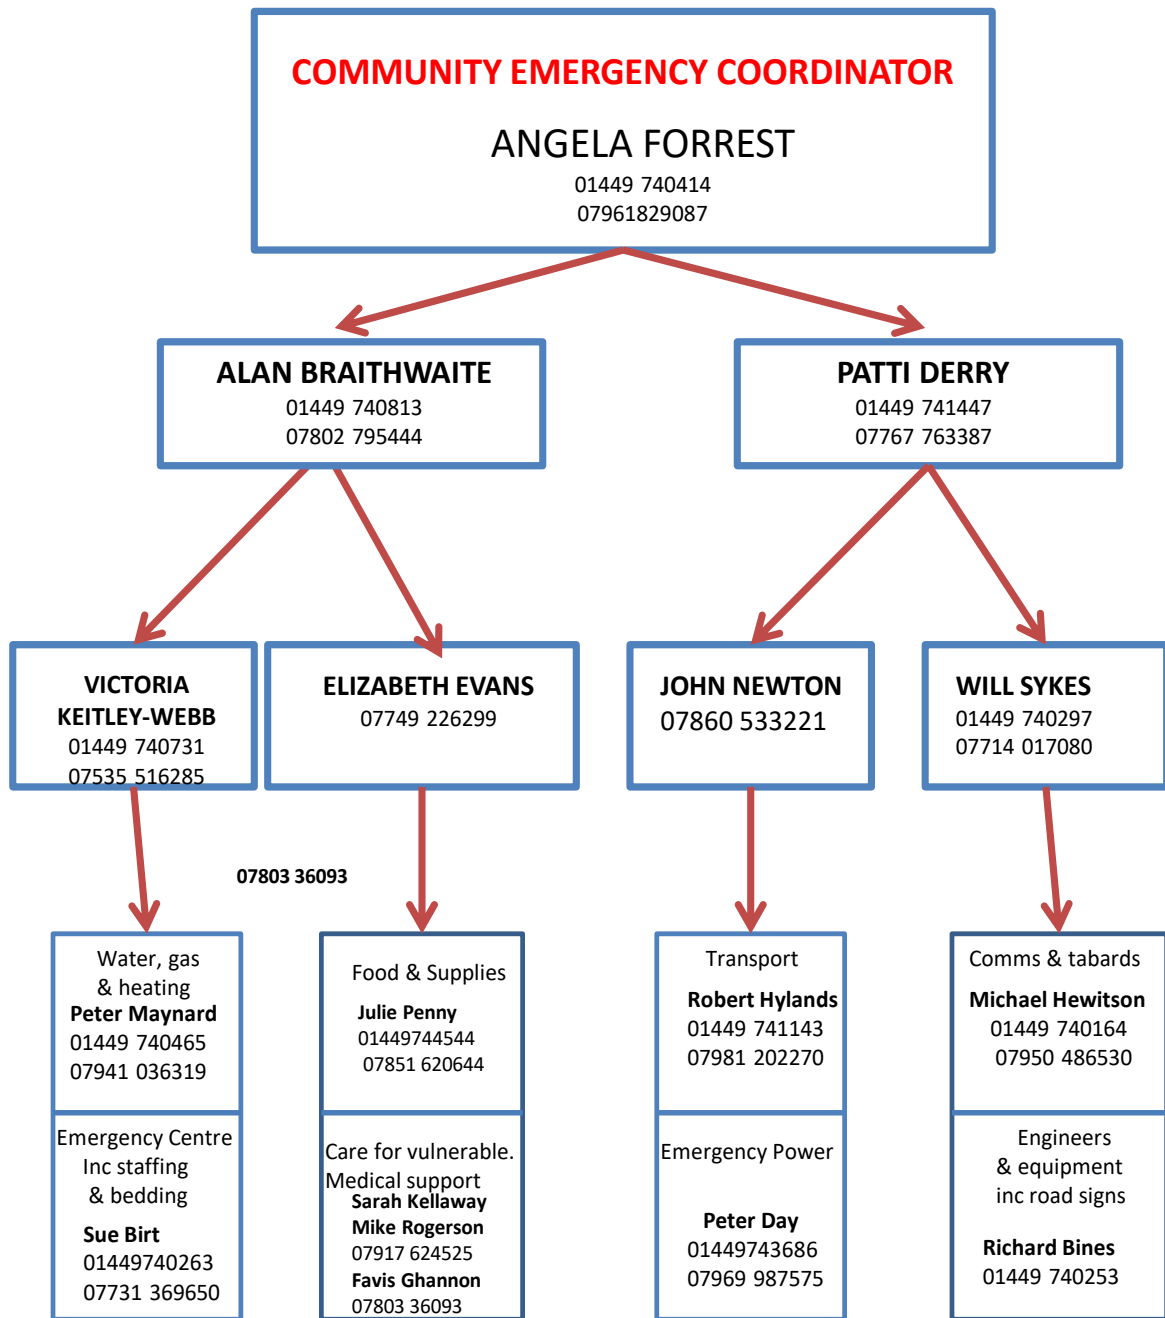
COMMUNITY EMERGENCY COORDINATOR

ANGELA FORREST
01449 740414
07961829087

ALAN BRAITHWAITE
01449 740813
07802 795444

PATTI DERRY
01449 741447
07767 763387

VICTORIA KEITLEY-WEBB
01449 740731
07535 516285

ELIZABETH EVANS
07749 226299

JOHN NEWTON
07860 533221

WILL SYKES
01449 740297
07714 017080

07803 36093

Water, gas & heating
Peter Maynard
01449 740465
07941 036319

Emergency Centre Inc staffing & bedding
Sue Birt
01449740263
07731 369650

Food & Supplies
Julie Penny
01449744544
07851 620644

Care for vulnerable.
Medical support
Sarah Kellaway
Mike Rogerson
07917 624525
Favis Ghannon
07803 36093

Transport
Robert Hylands
01449 741143
07981 202270

Emergency Power
Peter Day
01449743686
07969 987575

Comms & tabards
Michael Hewitson
01449 740164
07950 486530

Engineers & equipment inc road signs
Richard Bines
01449 740253